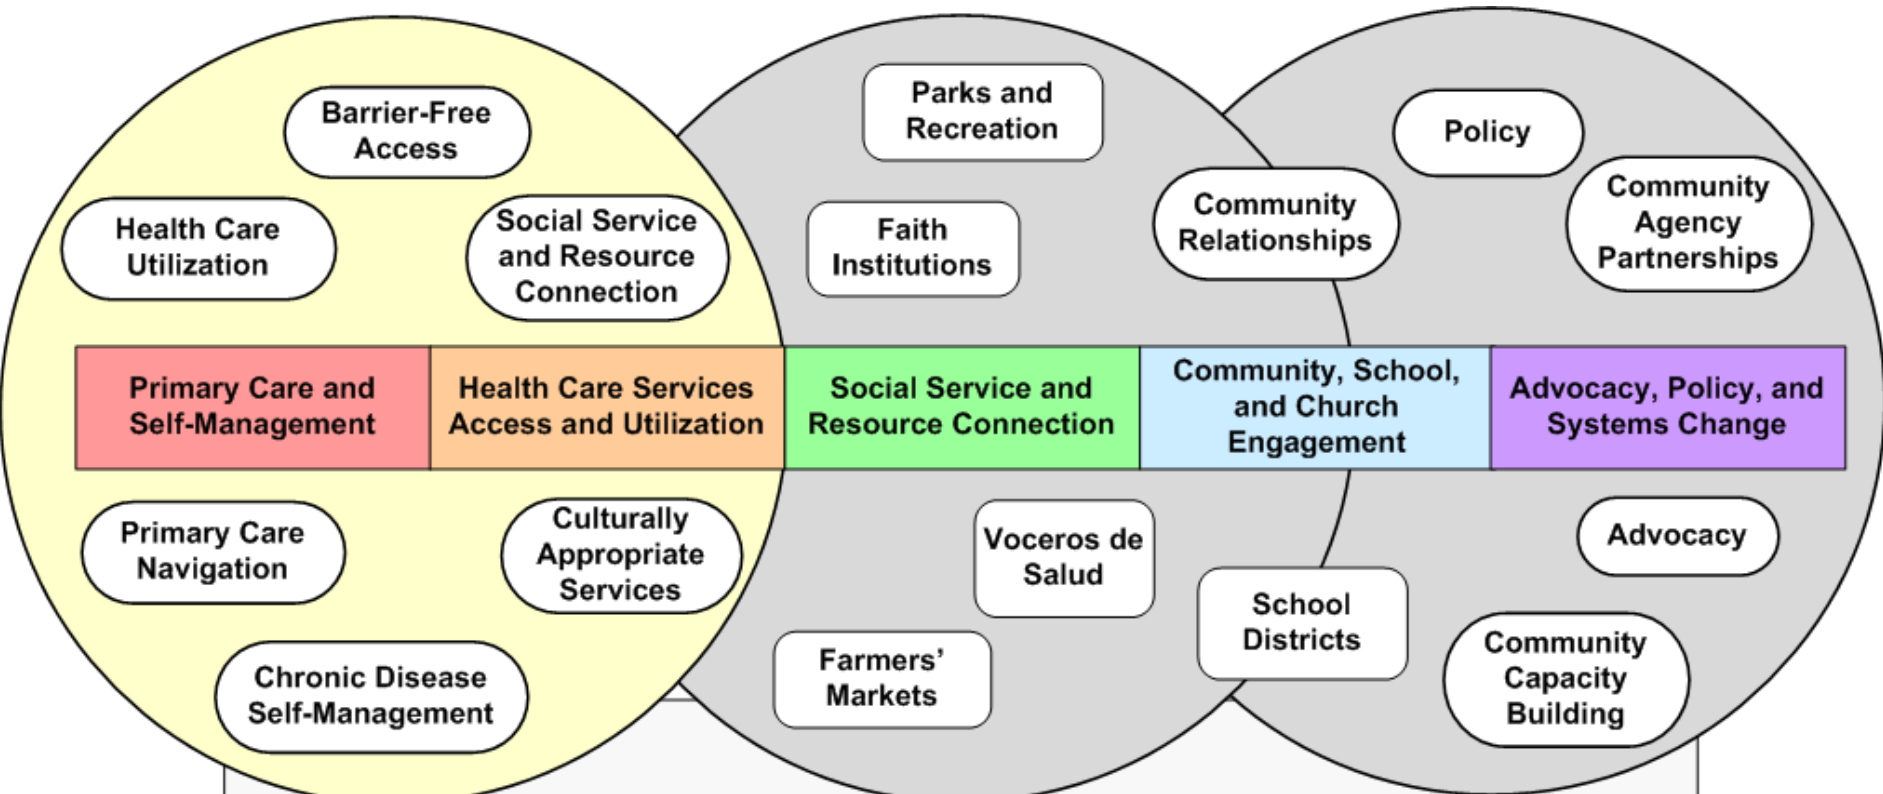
Barrier-Free Access

Health Care Utilization

Social Service and Resource Connection

Parks and Recreation

Faith Institutions

Community Relationships

Policy

Community Agency Partnerships

| Primary Care and Self-Management | Health Care Services Access and Utilization | Social Service and Resource Connection | Community, School, and Church Engagement | Advocacy, Policy, and Systems Change |
|---|---|---|---|---|

Primary Care Navigation

Culturally Appropriate Services

Chronic Disease Self-Management

Voceros de Salud

Farmers' Markets

School Districts

Advocacy

Community Capacity Building